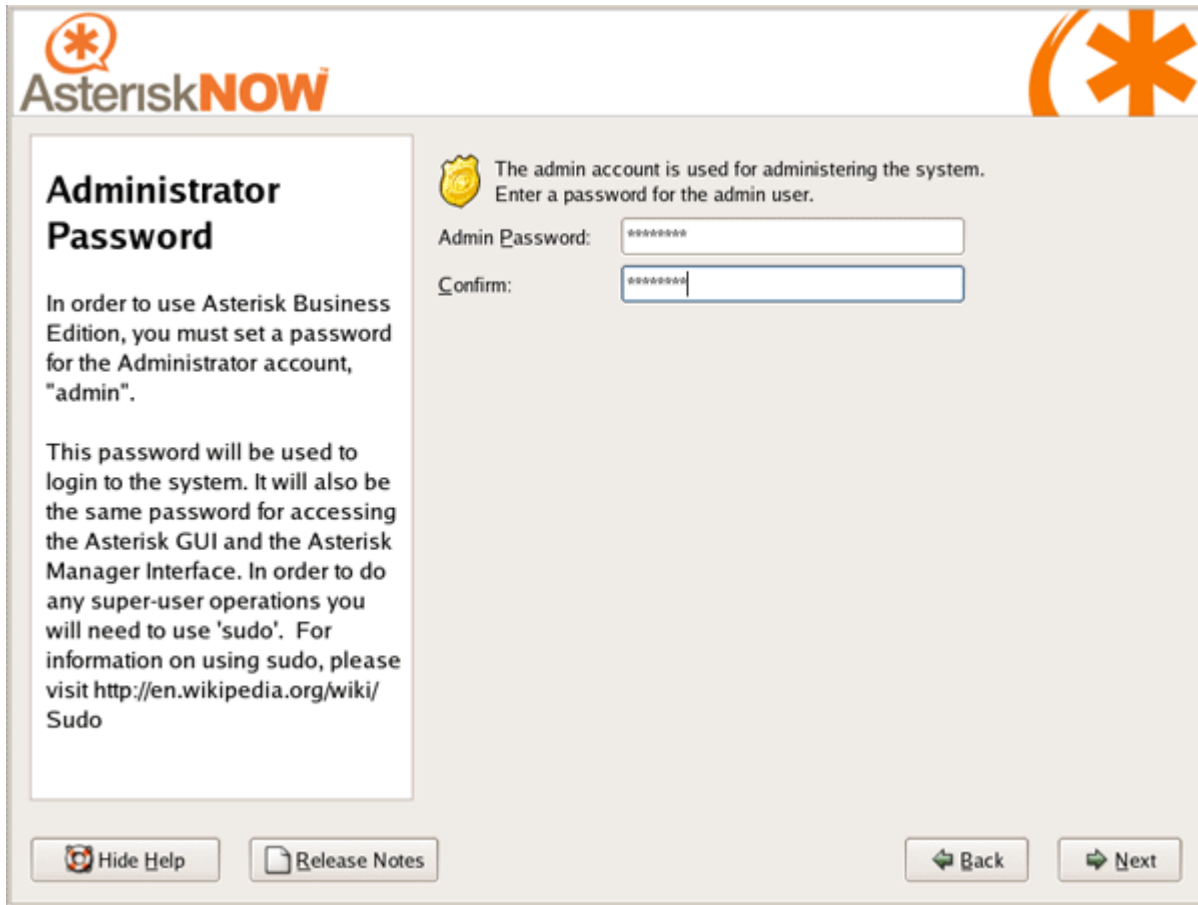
AsteriskNOW

Administrator Password

In order to use Asterisk Business Edition, you must set a password for the Administrator account, "admin".

This password will be used to login to the system. It will also be the same password for accessing the Asterisk GUI and the Asterisk Manager Interface. In order to do any super-user operations you will need to use 'sudo'. For information on using sudo, please visit http://en.wikipedia.org/wiki/Sudo

The admin account is used for administering the system. Enter a password for the admin user.

Admin Password: ********

Confirm: ********

Hide Help

Release Notes

Back

Next